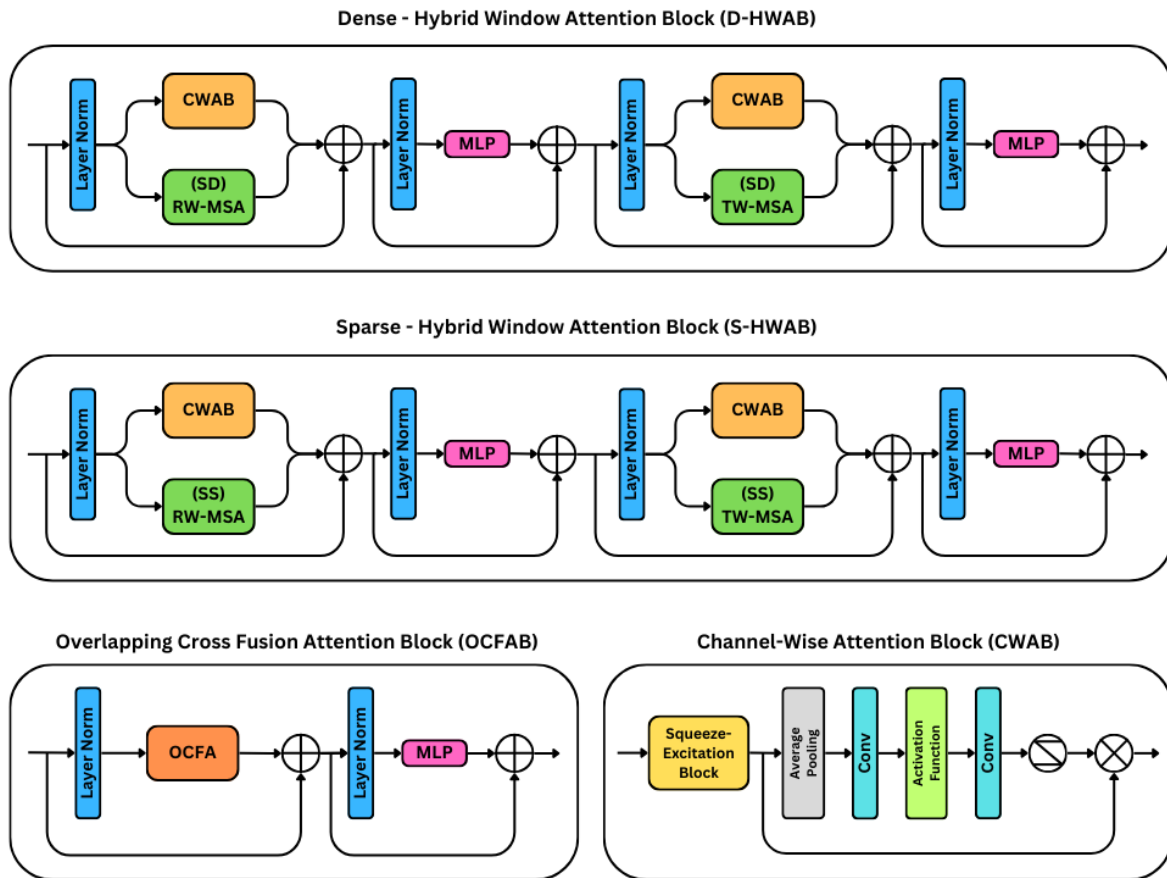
Dense - Hybrid Window Attention Block (D-HWAB)

Layer Norm
CWAB
(SD) RW-MSA
Layer Norm
MLP
Layer Norm
CWAB
(SD) TW-MSA
Layer Norm
MLP

Sparse - Hybrid Window Attention Block (S-HWAB)

Layer Norm
CWAB
(SS) RW-MSA
Layer Norm
MLP
Layer Norm
CWAB
(SS) TW-MSA
Layer Norm
MLP

Overlapping Cross Fusion Attention Block (OCFAB)

Layer Norm
OCFA
Layer Norm
MLP

Channel-Wise Attention Block (CWAB)

Squeeze-Excitation Block
Average Pooling
Conv
Activation Function
Conv